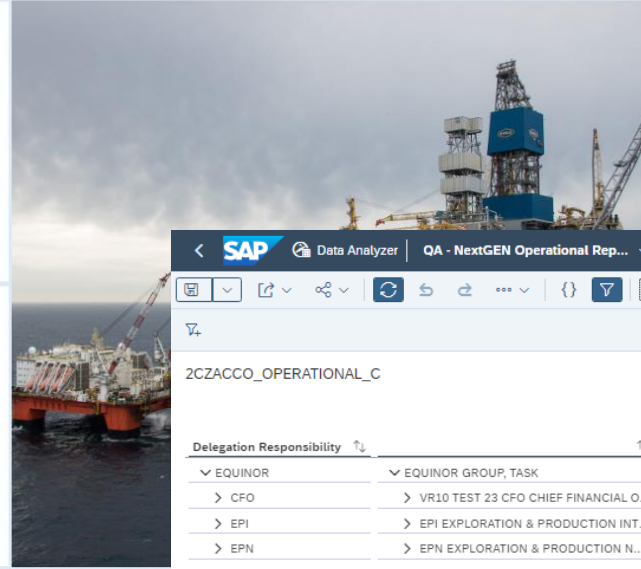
SAP Data Analyzer QA - NextGEN Operational Rep...

2CZACCO_OPERATIONAL_C

| Delegation Responsibility | |
|---|---|
| EQUINOR | EQUINOR GROUP, TASK |
| CFO | VR10 TEST 23 CFO CHIEF FINANCIAL O... |
| EPI | EPI EXPLORATION & PRODUCTION INT... |
| EPN | EPN EXPLORATION & PRODUCTION N... |